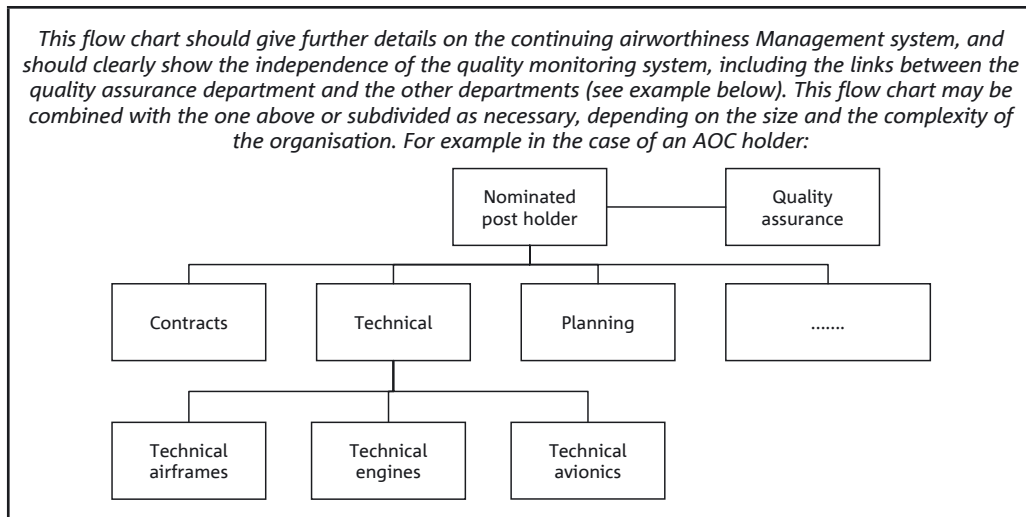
This flow chart should give further details on the continuing airworthiness Management system, and should clearly show the independence of the quality monitoring system, including the links between the quality assurance department and the other departments (see example below). This flow chart may be combined with the one above or subdivided as necessary, depending on the size and the complexity of the organisation. For example in the case of an AOC holder:

Nominated post holder

Quality assurance

Contracts

Technical

Planning

.......

Technical airframes

Technical engines

Technical avionics